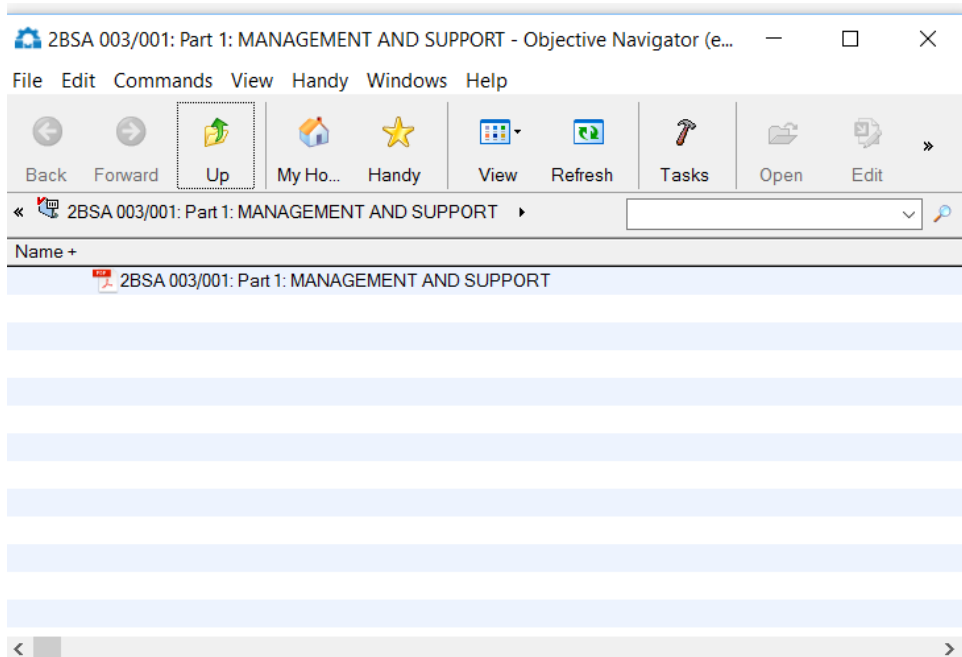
2BSA 003/001: Part 1: MANAGEMENT AND SUPPORT - Objective Navigator (e...

File Edit Commands View Handy Windows Help

Back Forward Up My Ho... Handy View Refresh Tasks Open Edit »

« 2BSA 003/001: Part 1: MANAGEMENT AND SUPPORT ▸

Name +

2BSA 003/001: Part 1: MANAGEMENT AND SUPPORT